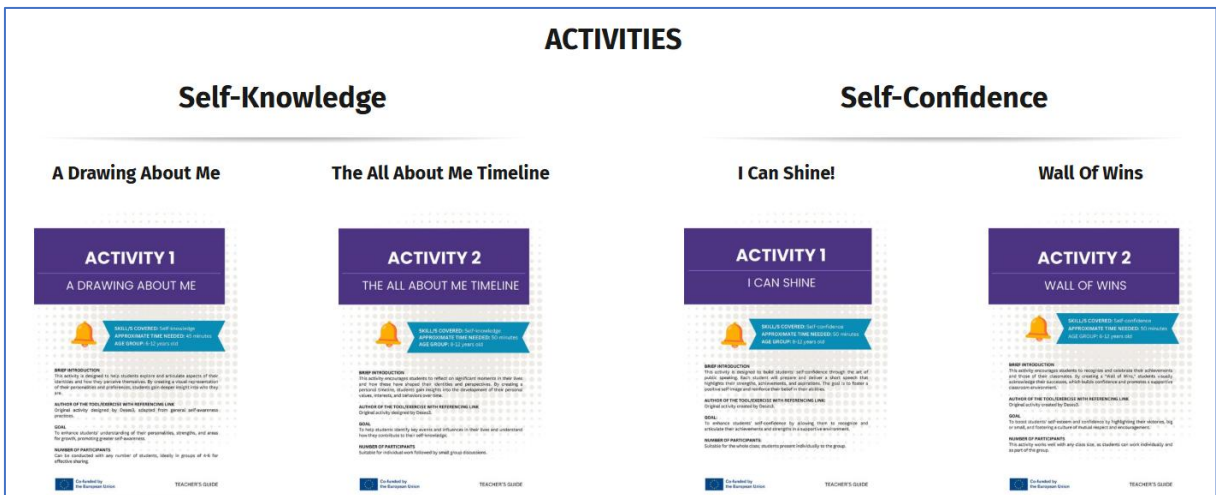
ACTIVITIES

Self-Knowledge

Self-Confidence

A Drawing About Me

ACTIVITY 1

A DRAWING ABOUT ME

SKILL/S COVERED: Self-knowledge
APPROXIMATE TIME NEEDED: 40 minutes
AGE GROUP: 6-12 years old

BRIEF INTRODUCTION
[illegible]

AUTHOR OF THE TOOL/EXERCISE WITH REFERENCING LINE
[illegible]

GOAL
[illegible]

NUMBER OF PARTICIPANTS
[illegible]

Co-funded by the European Union

TEACHER'S GUIDE

The All About Me Timeline

ACTIVITY 2

THE ALL ABOUT ME TIMELINE

SKILL/S COVERED: Self-knowledge
APPROXIMATE TIME NEEDED: 50 minutes
AGE GROUP: 6-12 years old

BRIEF INTRODUCTION
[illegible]

AUTHOR OF THE TOOL/EXERCISE WITH REFERENCING LINE
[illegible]

GOAL
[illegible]

NUMBER OF PARTICIPANTS
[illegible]

Co-funded by the European Union

TEACHER'S GUIDE

I Can Shine!

ACTIVITY 1

I CAN SHINE

SKILL/S COVERED: Self-confidence
APPROXIMATE TIME NEEDED: 50 minutes
AGE GROUP: 6-12 years old

BRIEF INTRODUCTION
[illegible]

AUTHOR OF THE TOOL/EXERCISE WITH REFERENCING LINE:
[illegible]

GOAL:
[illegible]

NUMBER OF PARTICIPANTS:
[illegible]

Co-funded by the European Union

TEACHER'S GUIDE

Wall Of Wins

ACTIVITY 2

WALL OF WINS

SKILL/S COVERED: Self-confidence
APPROXIMATE TIME NEEDED: 50 minutes
AGE GROUP: 6-12 years old

BRIEF INTRODUCTION
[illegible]

AUTHOR OF THE TOOL/EXERCISE WITH REFERENCING LINK
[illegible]

GOAL
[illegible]

NUMBER OF PARTICIPANTS
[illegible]

Co-funded by the European Union

TEACHER'S GUIDE